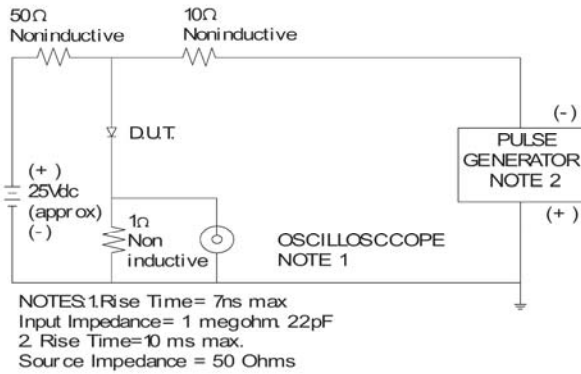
50Ω
Noninductive

10Ω
Noninductive

D.U.T.

(-)
PULSE GENERATOR
NOTE 2
(+)

(+)
25Vdc
(approx)
(-)

1Ω
Non
inductive

OSCILLOSCCOPE
NOTE 1

NOTES:1.Rise Time= 7ns max
Input Impedance= 1 megohm. 22pF
2. Rise Time=10 ms max.
Source Impedance = 50 Ohms